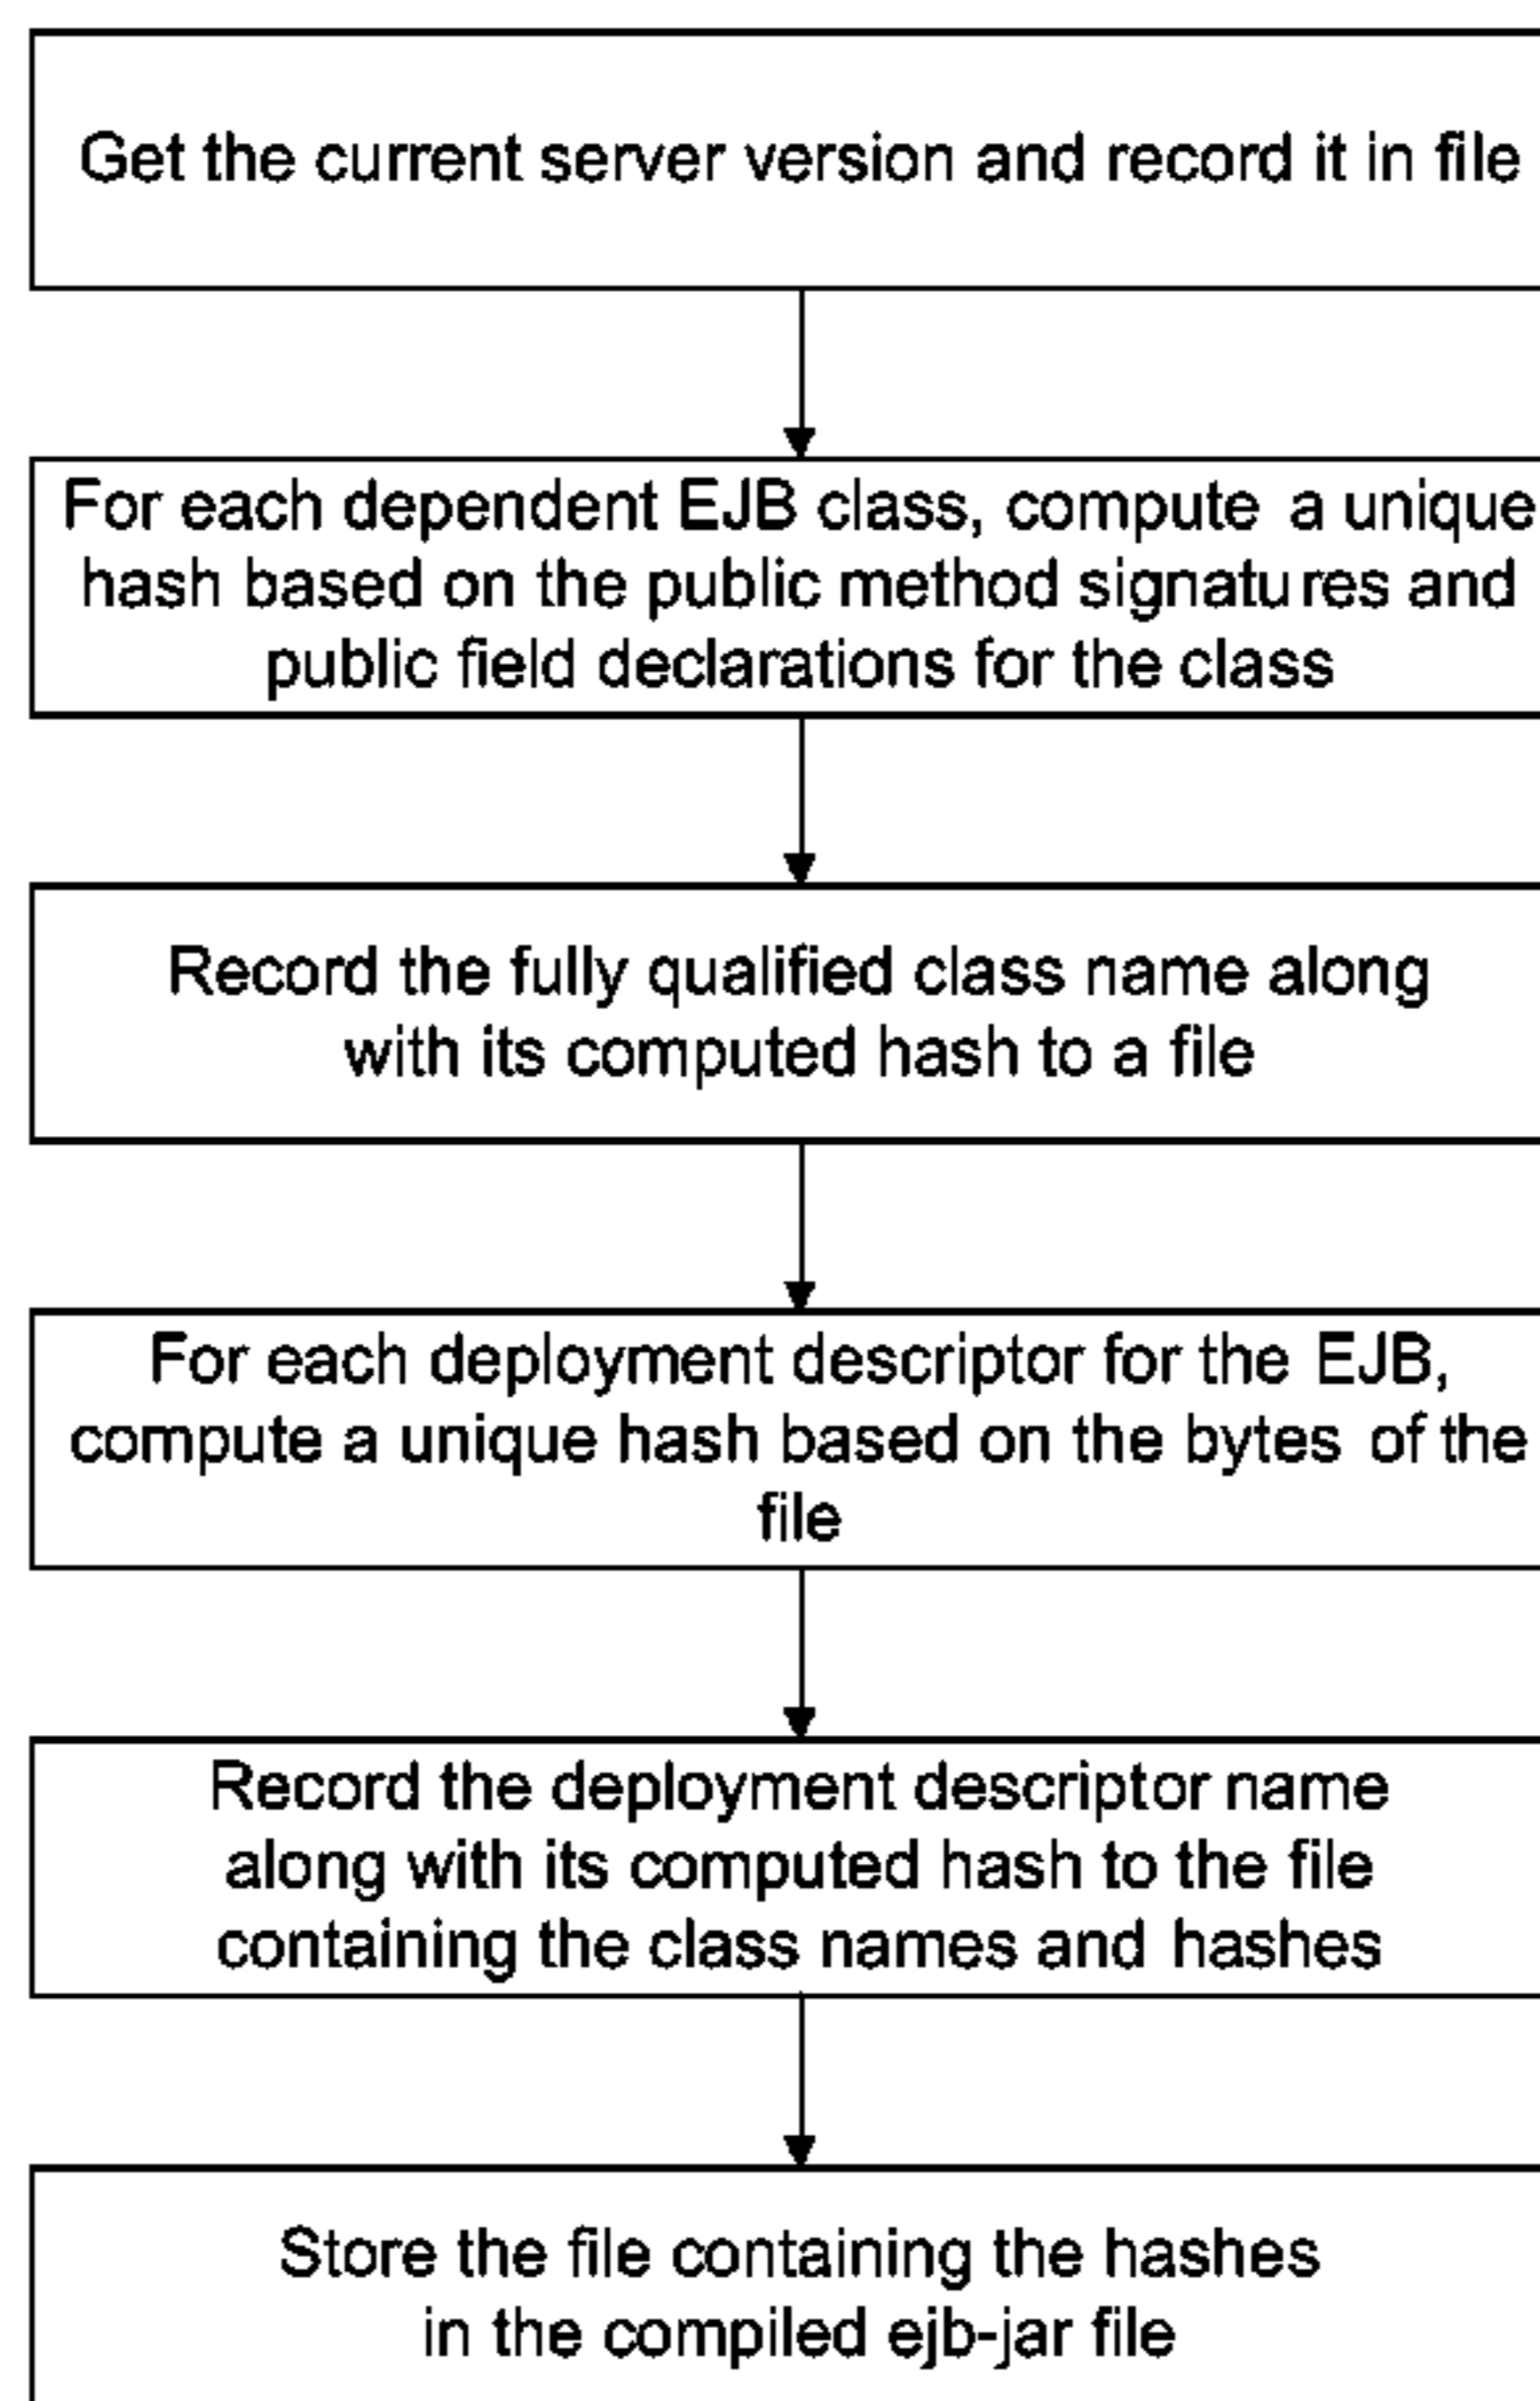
Get the current server version and record it in file

For each dependent EJB class, compute a unique hash based on the public method signatures and public field declarations for the class

Record the fully qualified class name along with its computed hash to a file

For each deployment descriptor for the EJB, compute a unique hash based on the bytes of the file

Record the deployment descriptor name along with its computed hash to the file containing the class names and hashes

Store the file containing the hashes in the compiled ejb-jar file